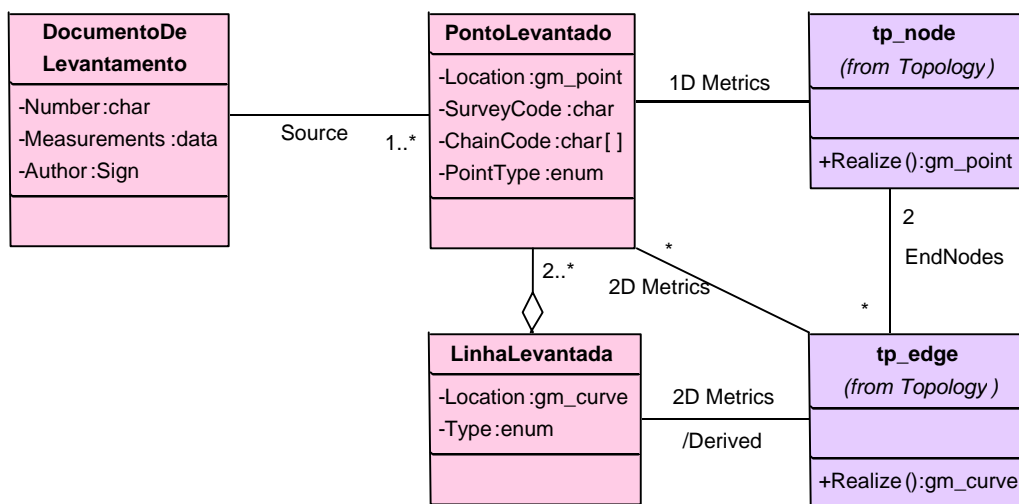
DocumentoDe Levantamento
-Number:char
-Measurements :data
-Author:Sign

Source

1..*

PontoLevantado
-Location :gm_point
-SurveyCode :char
-ChainCode :char[ ]
-PointType :enum

1D Metrics

tp_node
(from Topology)
+Realize ():gm_point

2
EndNodes
*

*
2..*
2D Metrics

LinhaLevantada
-Location :gm_curve
-Type:enum

2D Metrics
/Derived

tp_edge
(from Topology )
+Realize ():gm_curve